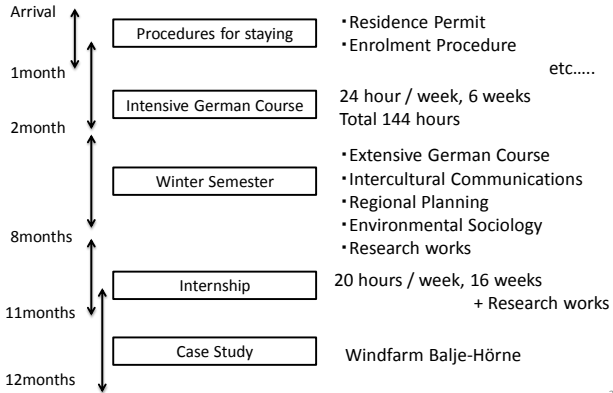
Arrival

Procedures for staying

・Residence Permit
・Enrolment Procedure

etc…..

1month

Intensive German Course

24 hour / week, 6 weeks
Total 144 hours

2month

Winter Semester

・Extensive German Course
・Intercultural Communications
・Regional Planning
・Environmental Sociology
・Research works

8months

Internship

20 hours / week, 16 weeks
+ Research works

11months

Case Study

Windfarm Balje-Hörne

12months